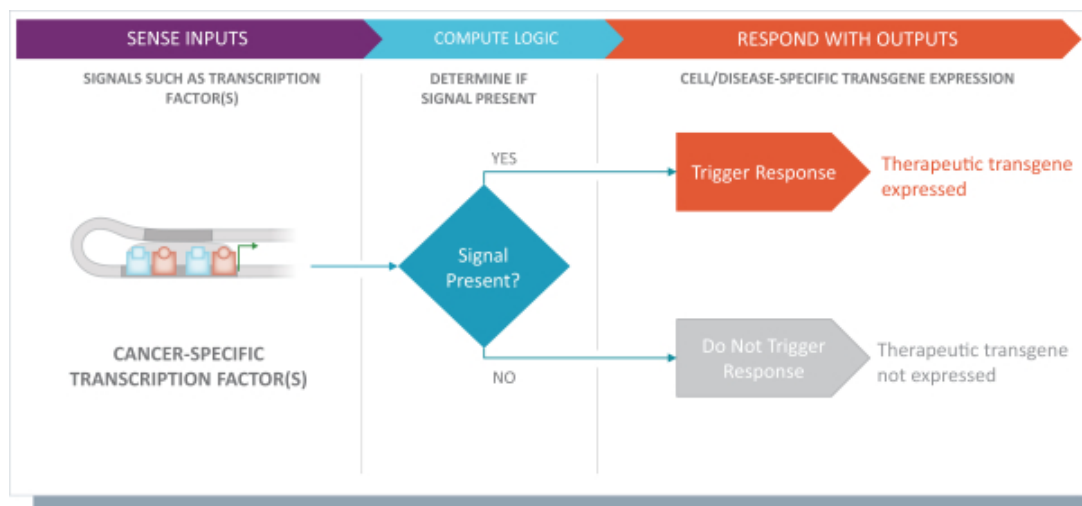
SENSE INPUTS

COMPUTE LOGIC

RESPOND WITH OUTPUTS

SIGNALS SUCH AS TRANSCRIPTION FACTOR(S)

DETERMINE IF SIGNAL PRESENT

CELL/DISEASE-SPECIFIC TRANSGENE EXPRESSION

YES

Trigger Response

Therapeutic transgene expressed

Signal Present?

CANCER-SPECIFIC TRANSCRIPTION FACTOR(S)

Do Not Trigger Response

Therapeutic transgene not expressed

NO